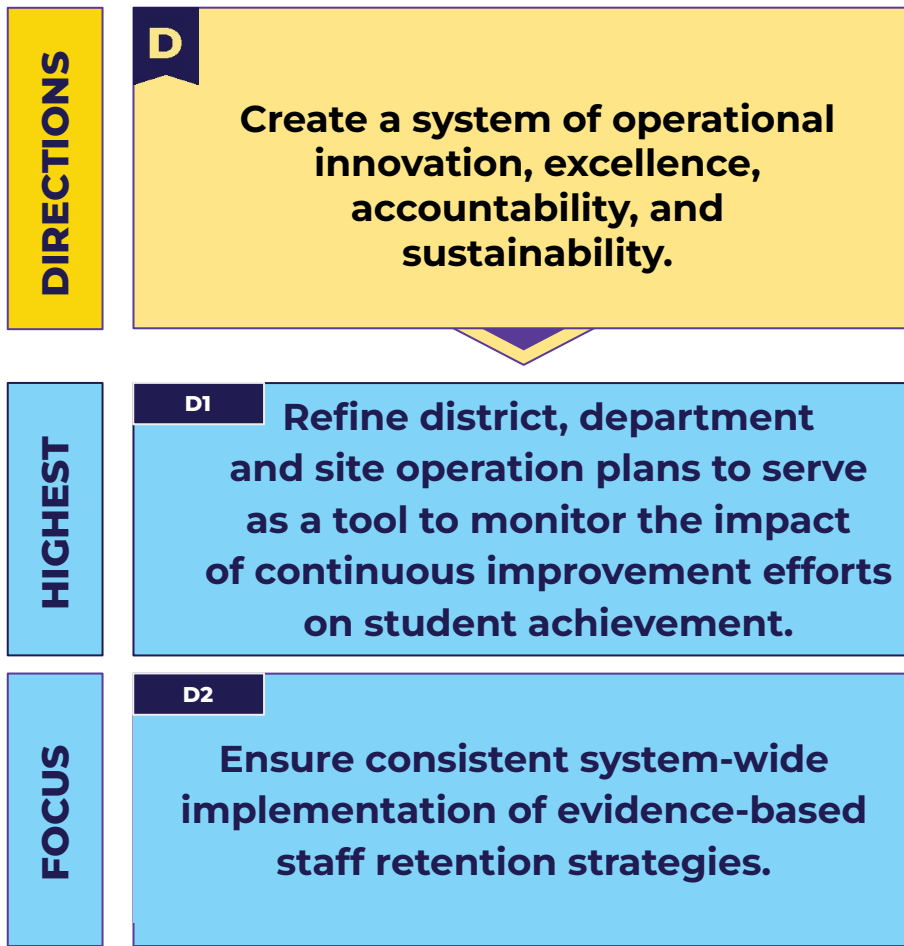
DIRECTIONS

D

Create a system of operational innovation, excellence, accountability, and sustainability.

HIGHEST

D1

Refine district, department and site operation plans to serve as a tool to monitor the impact of continuous improvement efforts on student achievement.

FOCUS

D2

Ensure consistent system-wide implementation of evidence-based staff retention strategies.